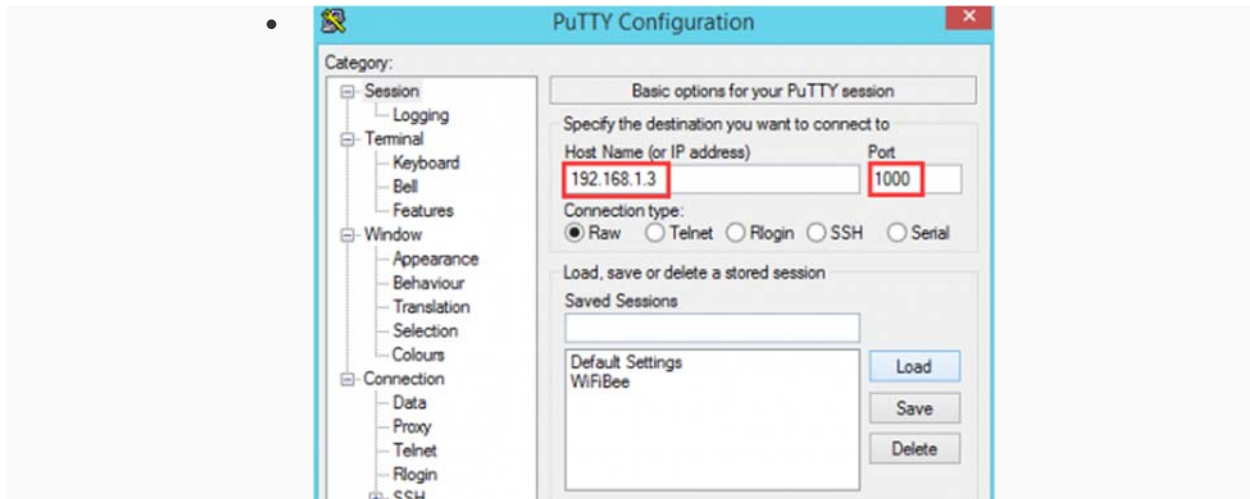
PuTTY Configuration

Category:

Session
Logging
Terminal
Keyboard
Bell
Features
Window
Appearance
Behaviour
Translation
Selection
Colours
Connection
Data
Proxy
Telnet
Rlogin
SSH

Basic options for your PuTTY session

Specify the destination you want to connect to

Host Name (or IP address)
192.168.1.3

Port
1000

Connection type:
Raw Telnet Rlogin SSH Serial

Load, save or delete a stored session

Saved Sessions

Default Settings
WiFiBee

Load

Save

Delete